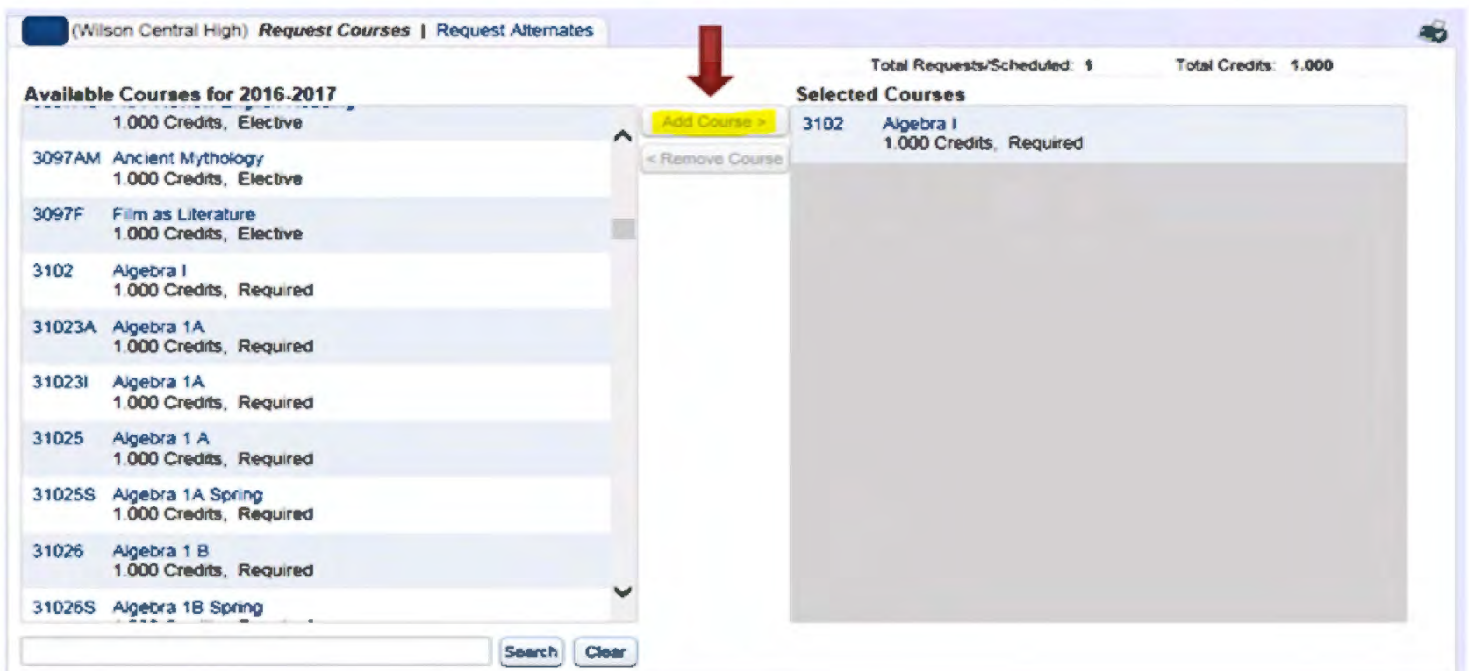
(Wilson Central High) Request Courses | Request Alternates

Total Requests/Scheduled: 1 Total Credits: 1.000

Available Courses for 2016-2017

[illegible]
1.000 Credits, Elective

3097AM Ancient Mythology
1.000 Credits, Elective

3097F Film as Literature
1.000 Credits, Elective

3102 Algebra I
1.000 Credits, Required

31023A Algebra 1A
1.000 Credits, Required

31023I Algebra 1A
1.000 Credits, Required

31025 Algebra 1 A
1.000 Credits, Required

31025S Algebra 1A Spring
1.000 Credits, Required

31026 Algebra 1 B
1.000 Credits, Required

31026S Algebra 1B Spring
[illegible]

Search Clear

Add Course >

< Remove Course

Selected Courses

3102 Algebra I
1.000 Credits, Required